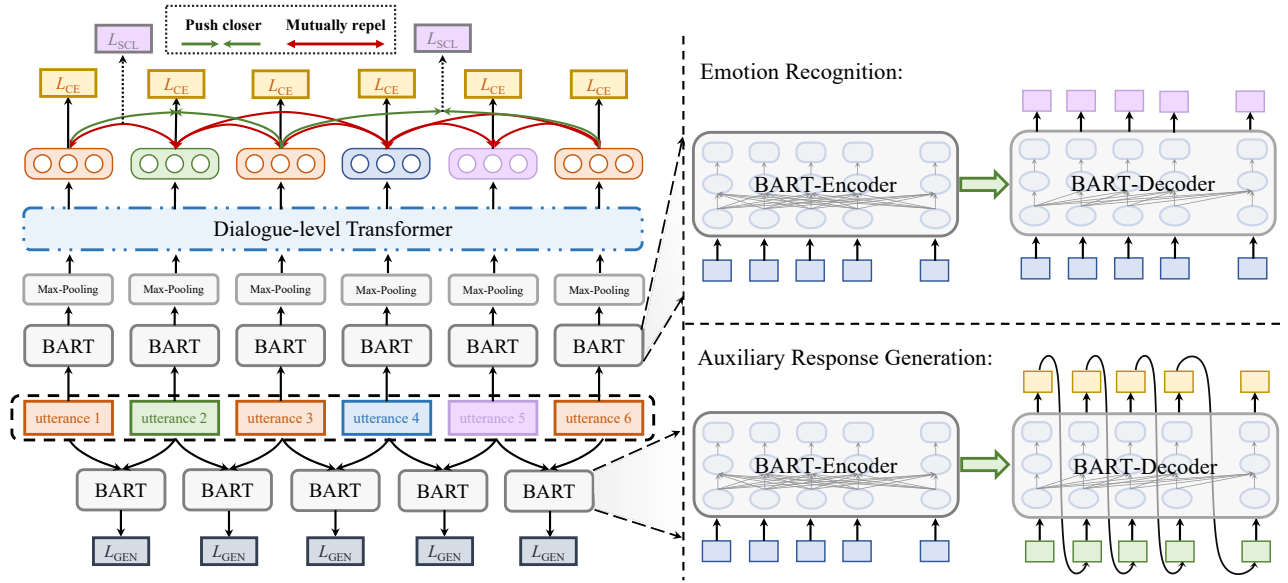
Push closer
Mutually repel

$L_{SCL}$
$L_{SCL}$

$L_{CE}$ $L_{CE}$ $L_{CE}$ $L_{CE}$ $L_{CE}$ $L_{CE}$

Dialogue-level Transformer

Max-Pooling Max-Pooling Max-Pooling Max-Pooling Max-Pooling Max-Pooling

BART BART BART BART BART BART

utterance 1 utterance 2 utterance 3 utterance 4 utterance 5 utterance 6

BART BART BART BART BART

$L_{GEN}$ $L_{GEN}$ $L_{GEN}$ $L_{GEN}$ $L_{GEN}$

Emotion Recognition:

BART-Encoder
BART-Decoder

Auxiliary Response Generation:

BART-Encoder
BART-Decoder